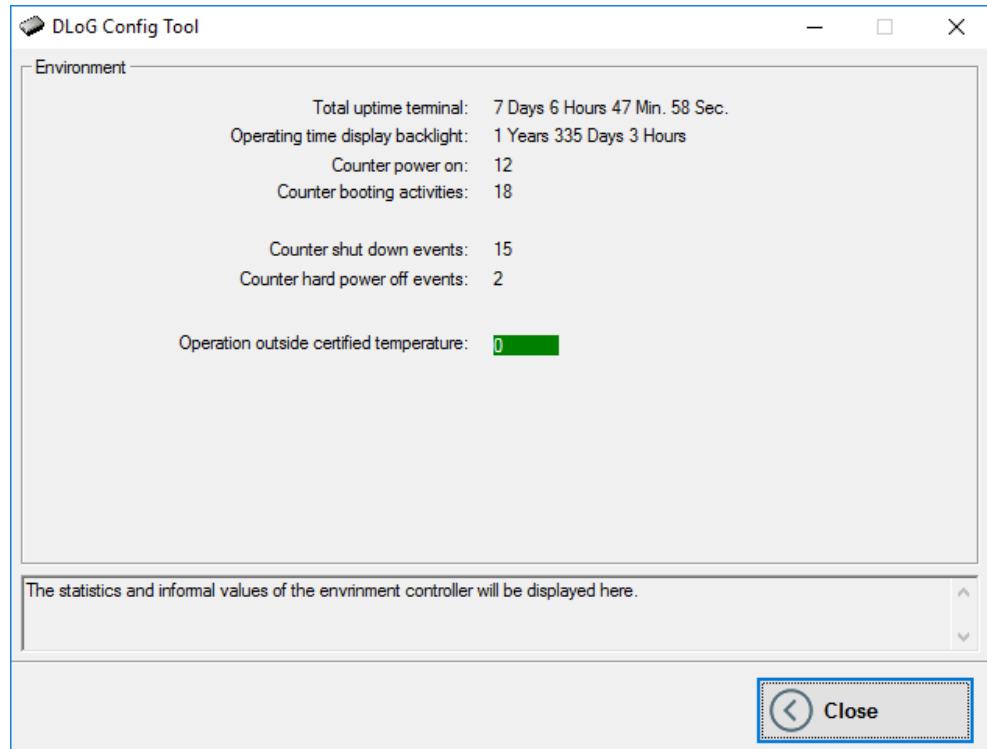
DLoG Config Tool

Environment

Total uptime terminal: 7 Days 6 Hours 47 Min. 58 Sec.
Operating time display backlight: 1 Years 335 Days 3 Hours
Counter power on: 12
Counter booting activities: 18

Counter shut down events: 15
Counter hard power off events: 2

Operation outside certified temperature: 0

The statistics and informal values of the envrinment controller will be displayed here.

Close